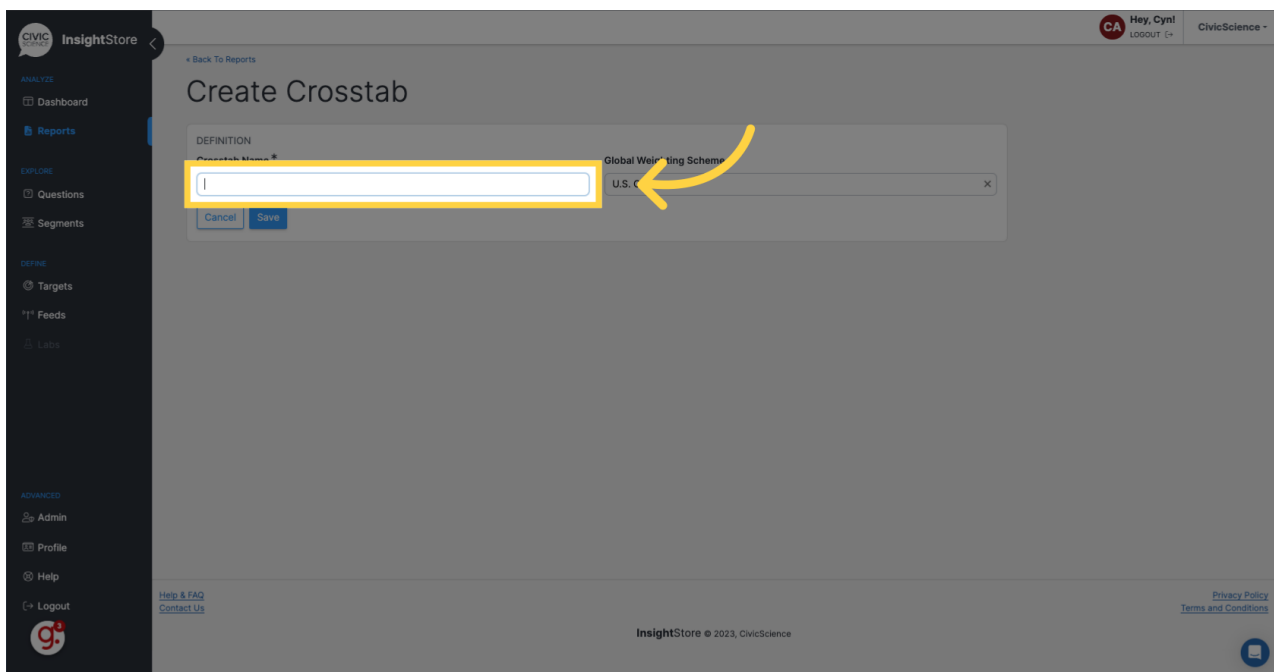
CIVIC SCIENCE InsightStore

ANALYZE
Dashboard
Reports

EXPLORE
Questions
Segments

DEFINE
Targets
Feeds
Labs

ADVANCED
Admin
Profile
Help
Logout

CA Hey, Cyn! LOGOUT
CivicScience

« Back To Reports

Create Crosstab

DEFINITION
Crosstab Name *
Global Weighting Scheme
U.S. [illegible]
Cancel Save

Help & FAQ
Contact Us

Privacy Policy
Terms and Conditions

InsightStore © 2023, CivicScience